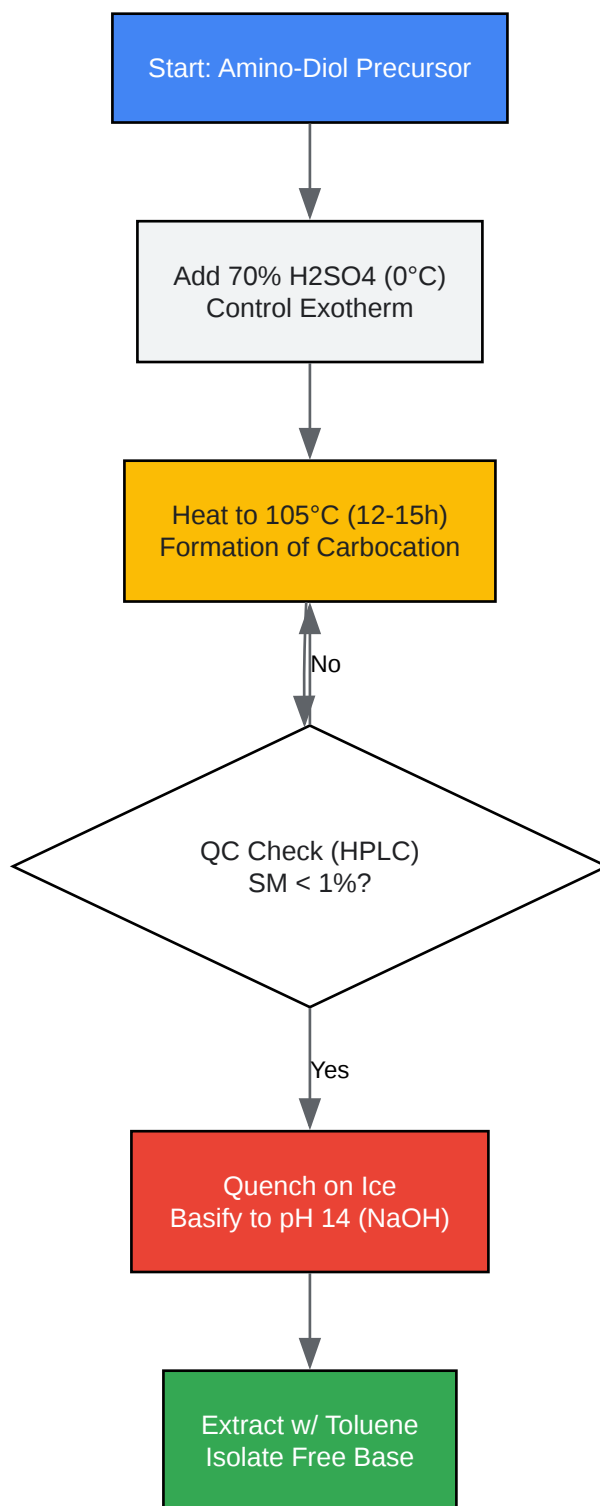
Start: Amino-Diol Precursor

Add 70% H2SO4 (0°C)
Control Exotherm

Heat to 105°C (12-15h)
Formation of Carbocation

No

QC Check (HPLC)
SM < 1%?

Yes

Quench on Ice
Basify to pH 14 (NaOH)

Extract w/ Toluene
Isolate Free Base